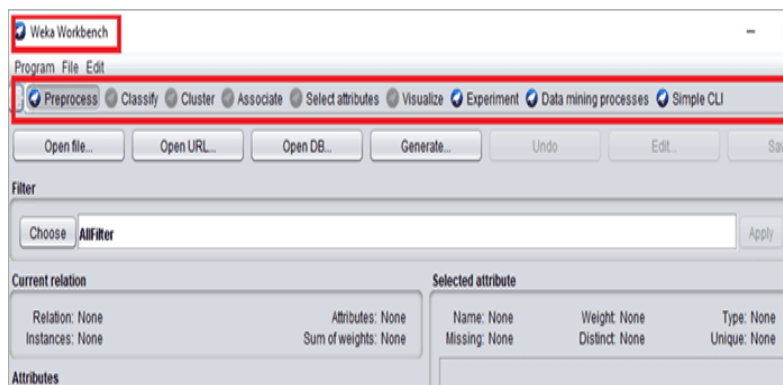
Weka Workbench

Program File Edit

Preprocess Classify Cluster Associate Select attributes Visualize Experiment Data mining processes Simple CLI

Open file... Open URL... Open DB... Generate... Undo Edit... Sa

Filter

Choose AllFilter

Apply

Current relation

Relation: None
Instances: None
Attributes: None
Sum of weights: None

Selected attribute

Name: None
Missing: None
Weight: None
Distinct: None
Type: None
Unique: None

Attributes